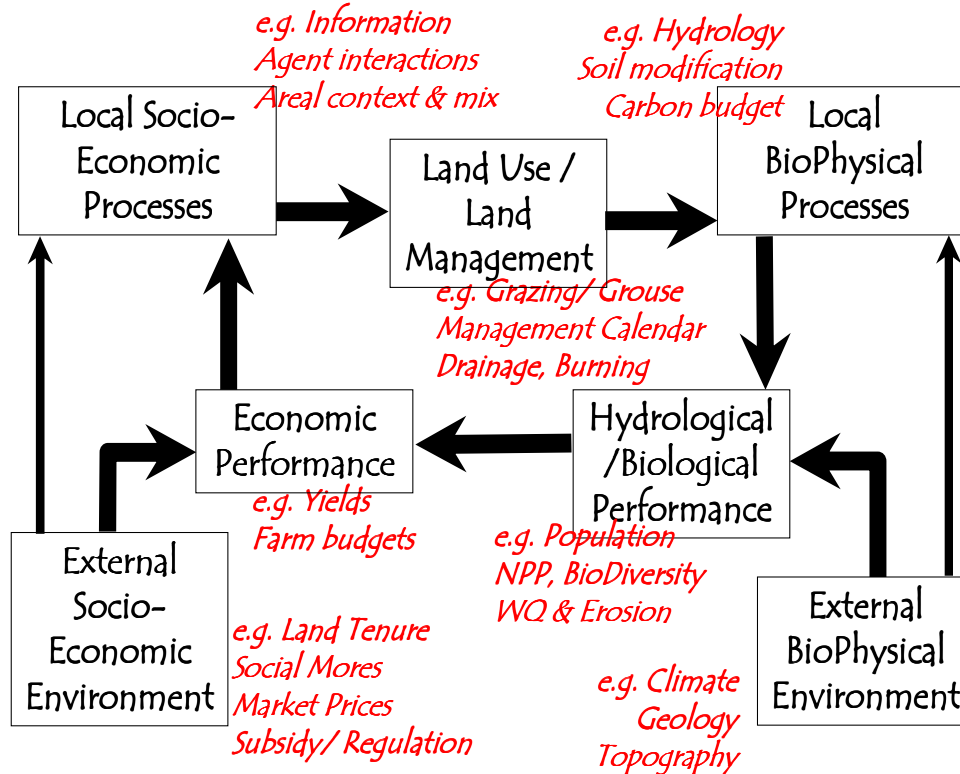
e.g. Information
Agent interactions
Areal context & mix

e.g. Hydrology
Soil modification
Carbon budget

Local Socio-Economic Processes

Land Use / Land Management

Local BioPhysical Processes

e.g. Grazing/ Grouse
Management Calendar
Drainage, Burning

Economic Performance

Hydrological /Biological Performance

e.g. Yields
Farm budgets

e.g. Population
NPP, BioDiversity
WQ & Erosion

External Socio-Economic Environment

e.g. Land Tenure
Social Mores
Market Prices
Subsidy/ Regulation

External BioPhysical Environment

e.g. Climate
Geology
Topography